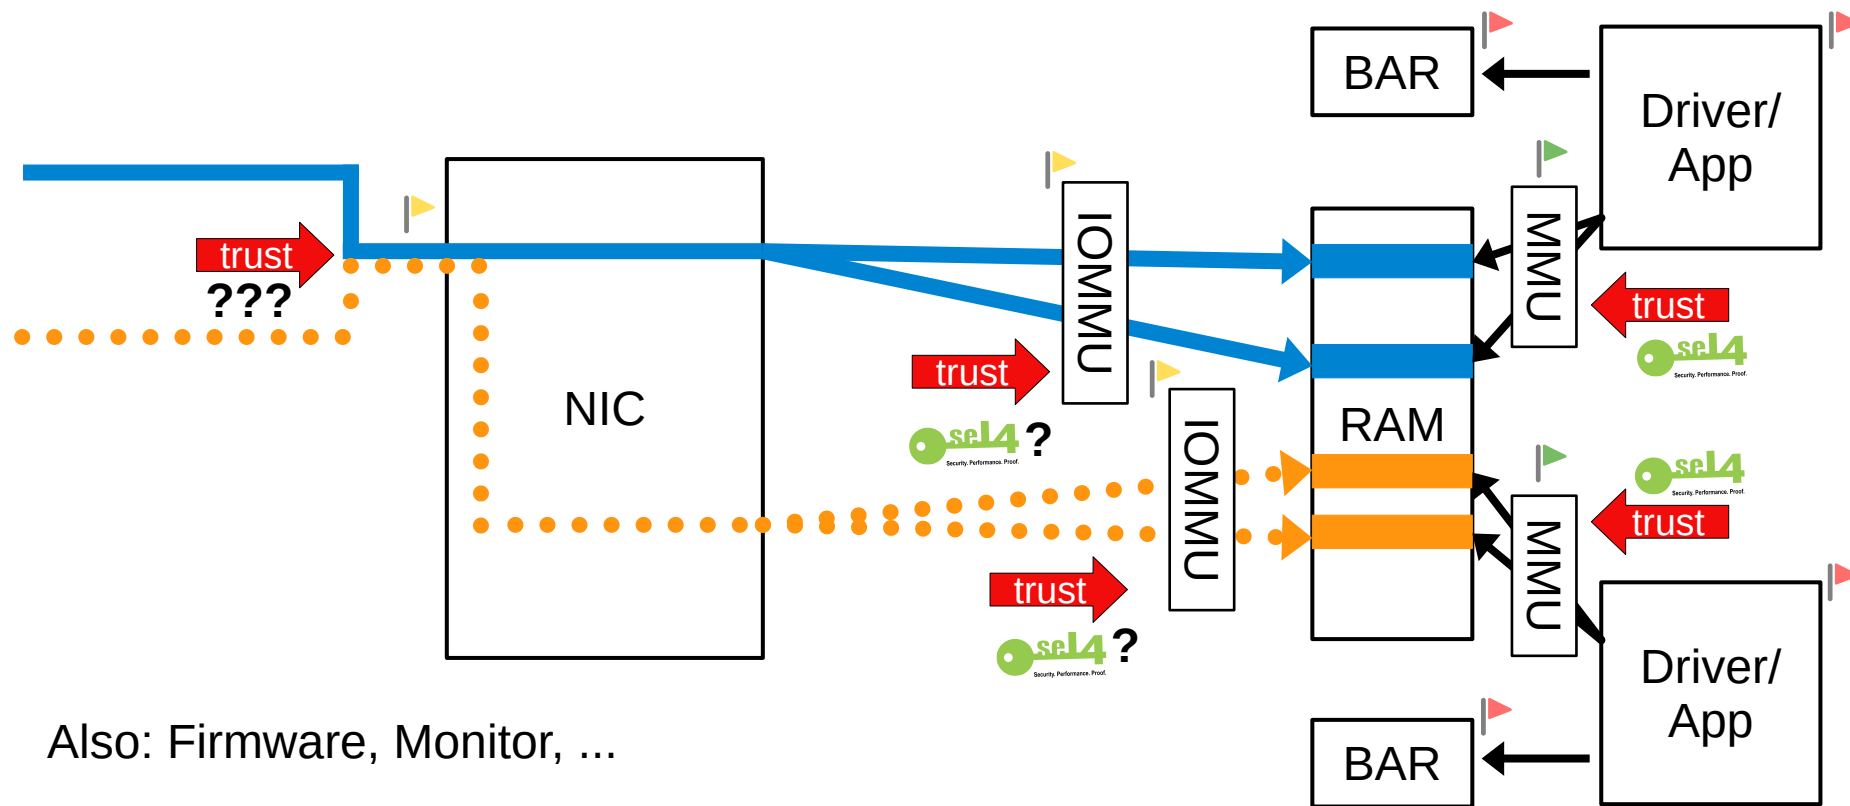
BAR

Driver/ App

trust

???

NIC

IOMMU

MMU

RAM

trust

seL4

Security. Performance. Proof.

trust

seL4 ?

Security. Performance. Proof.

IOMMU

seL4

Security. Performance. Proof.

trust

MMU

trust

seL4 ?

Security. Performance. Proof.

Driver/ App

BAR

Also: Firmware, Monitor, ...